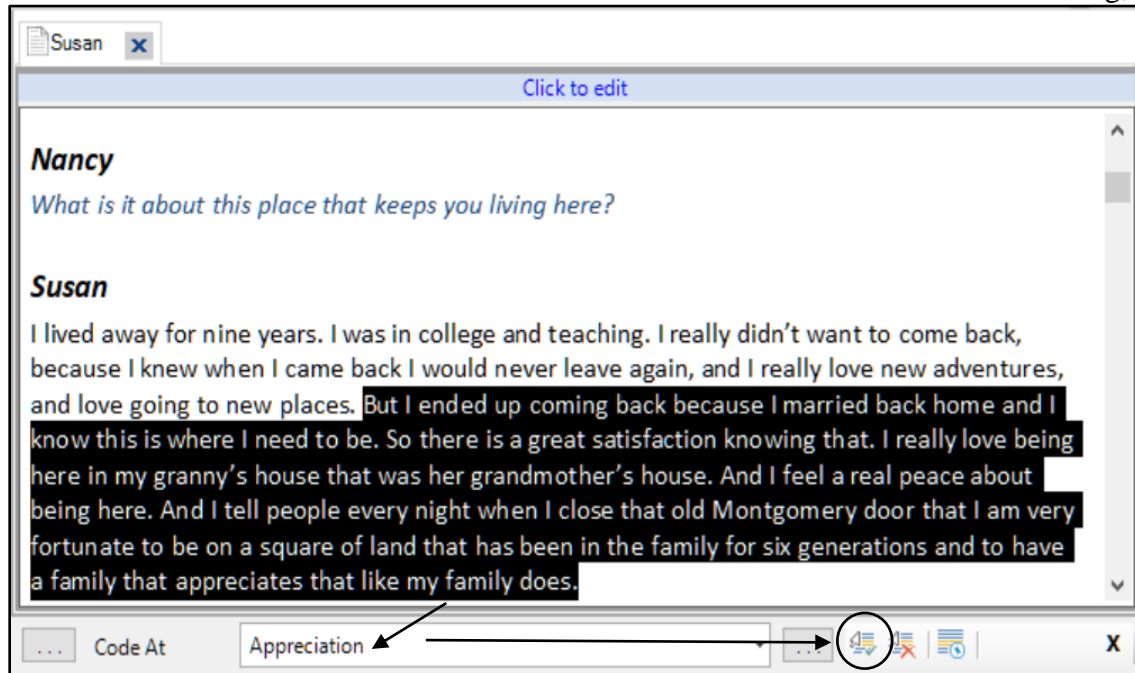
Susan

Click to edit

Nancy

What is it about this place that keeps you living here?

Susan

I lived away for nine years. I was in college and teaching. I really didn't want to come back, because I knew when I came back I would never leave again, and I really love new adventures, and love going to new places. But I ended up coming back because I married back home and I know this is where I need to be. So there is a great satisfaction knowing that. I really love being here in my granny's house that was her grandmother's house. And I feel a real peace about being here. And I tell people every night when I close that old Montgomery door that I am very fortunate to be on a square of land that has been in the family for six generations and to have a family that appreciates that like my family does.

...

Code At

Appreciation

...

X